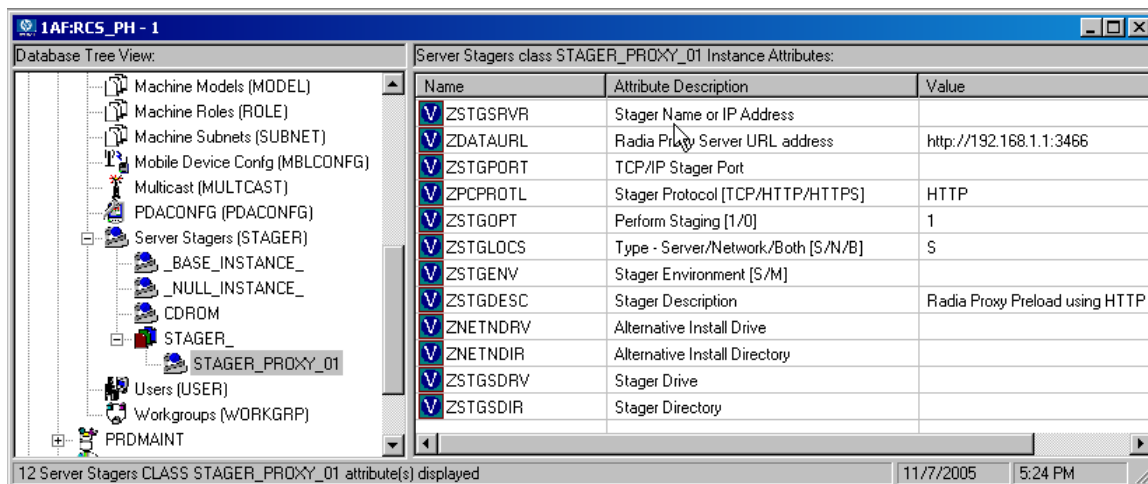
1AF:RCS_PH - 1

Database Tree View:

Machine Models (MODEL)
Machine Roles (ROLE)
Machine Subnets (SUBNET)
Mobile Device Confg (MBLCONFG)
Multicast (MULTCAST)
PDACONFG (PDACONFG)
Server Stagers (STAGER)
_BASE_INSTANCE_
_NULL_INSTANCE_
CDROM
STAGER_
STAGER_PROXY_01
Users (USER)
Workgroups (WORKGRP)
PRDMAINT

Server Stagers class STAGER_PROXY_01 Instance Attributes:

| Name | Attribute Description | Value |
|---|---|---|
| V ZSTGSRVR | Stager Name or IP Address | |
| V ZDATAURL | Radia Proxy Server URL address | http://192.168.1.1:3466 |
| V ZSTGPORT | TCP/IP Stager Port | |
| V ZPCPROTL | Stager Protocol [TCP/HTTP/HTTPS] | HTTP |
| V ZSTGOPT | Perform Staging [1/0] | 1 |
| V ZSTGLOCS | Type - Server/Network/Both [S/N/B] | S |
| V ZSTGENV | Stager Environment [S/M] | |
| V ZSTGDESC | Stager Description | Radia Proxy Preload using HTTP |
| V ZNETNDRV | Alternative Install Drive | |
| V ZNETNDIR | Alternative Install Directory | |
| V ZSTGSDRV | Stager Drive | |
| V ZSTGSDIR | Stager Directory | |

12 Server Stagers CLASS STAGER_PROXY_01 attribute(s) displayed | 11/7/2005 | 5:24 PM